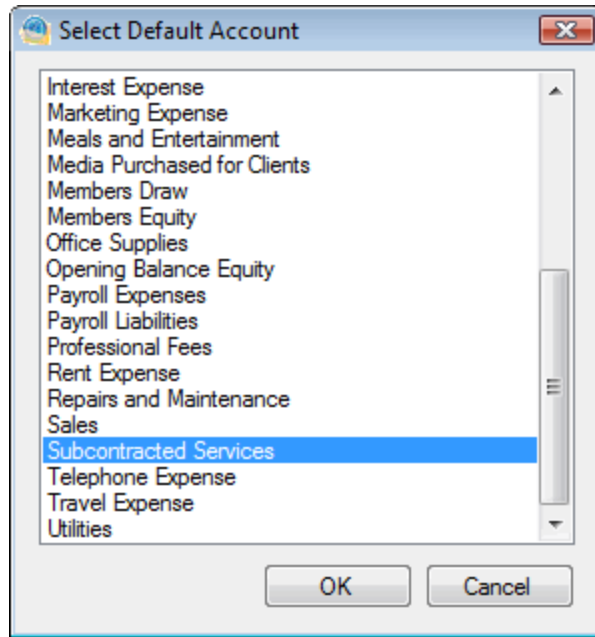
Select Default Account

Interest Expense
Marketing Expense
Meals and Entertainment
Media Purchased for Clients
Members Draw
Members Equity
Office Supplies
Opening Balance Equity
Payroll Expenses
Payroll Liabilities
Professional Fees
Rent Expense
Repairs and Maintenance
Sales
Subcontracted Services
Telephone Expense
Travel Expense
Utilities

OK
Cancel